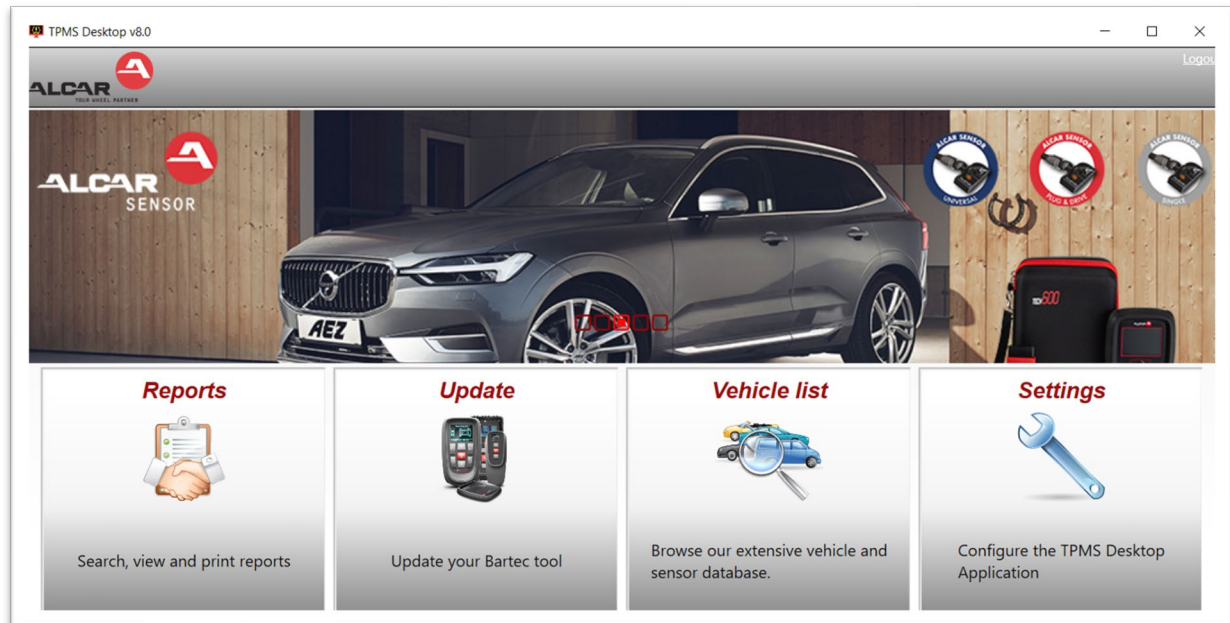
TPMS Desktop v8.0

ALCAR
YOUR WHEEL PARTNER

Logou

ALCAR
SENSOR

ALCAR SENSOR
UNIVERSAL

ALCAR SENSOR
PLUG & DRIVE

ALCAR SENSOR
SINGLE

AEZ

TECH600

Reports

Search, view and print reports

Update

Update your Bartec tool

Vehicle list

Browse our extensive vehicle and sensor database.

Settings

Configure the TPMS Desktop Application